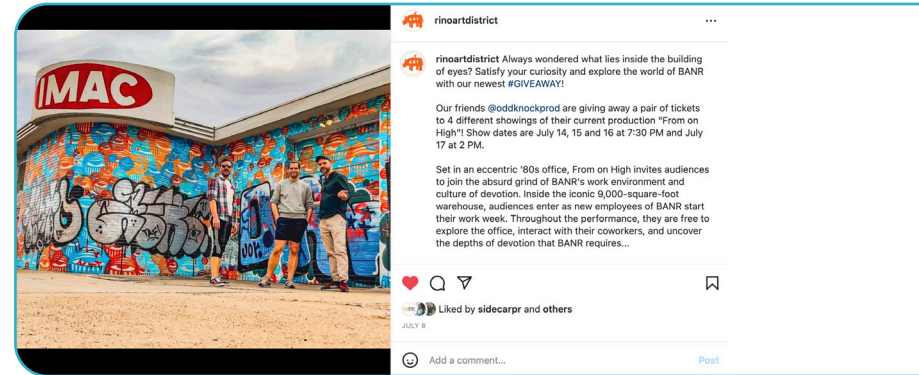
IMAC

rinoartdistrict ···

rinoartdistrict Always wondered what lies inside the building of eyes? Satisfy your curiosity and explore the world of BANR with our newest #GIVEAWAY!

Our friends @oddknockprod are giving away a pair of tickets to 4 different showings of their current production "From on High"! Show dates are July 14, 15 and 16 at 7:30 PM and July 17 at 2 PM.

Set in an eccentric '80s office, From on High invites audiences to join the absurd grind of BANR's work environment and culture of devotion. Inside the iconic 9,000-square-foot warehouse, audiences enter as new employees of BANR start their work week. Throughout the performance, they are free to explore the office, interact with their coworkers, and uncover the depths of devotion that BANR requires...

Liked by sidecarpr and others

JULY 8

Add a comment...

Post